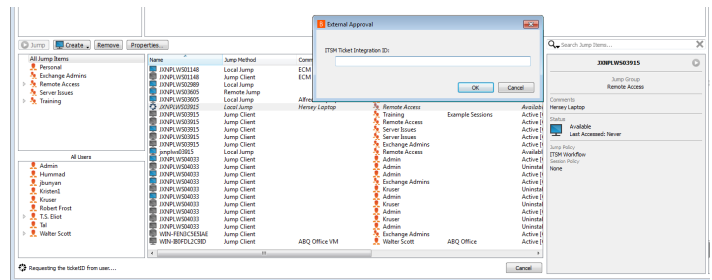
Jump Create Remove Properties...

All Jump Items
Personal
Exchange Admins
Remote Access
Server Issues
Training

All Users
Admin
Hummad
jbunyan
Kristen1
Kruser
Robert Frost
T.S. Eliot
Tal
Walter Scott

| Name | Jump Method | Comm | | | |
|---|---|---|---|---|---|
| JXNPLWS01148 | Local Jump | ECM | | | |
| JXNPLWS01148 | Local Jump | ECM | | | |
| JXNPLWS02989 | Local Jump | | | | |
| JXNPLWS03605 | Remote Jump | | | | |
| JXNPLWS03605 | Local Jump | Alfre | | | |
| JXNPLWS03915 | Local Jump | Hensey Laptop | Remote Access | | Availab |
| JXNPLWS03915 | Jump Client | | Training | Example Sessions | Active [ |
| JXNPLWS03915 | Jump Client | | Remote Access | | Active [ |
| JXNPLWS03915 | Jump Client | | Server Issues | | Active [ |
| JXNPLWS03915 | Jump Client | | Server Issues | | Active [ |
| JXNPLWS03915 | Jump Client | | Exchange Admins | | Active [ |
| jumplws03915 | Local Jump | | Remote Access | | Availab |
| JXNPLWS04033 | Jump Client | | Admin | | Active [ |
| JXNPLWS04033 | Jump Client | | Admin | | Uninsta |
| JXNPLWS04033 | Jump Client | | Admin | | Active [ |
| JXNPLWS04033 | Jump Client | | Exchange Admins | | Active [ |
| JXNPLWS04033 | Jump Client | | Kruser | | Uninsta |
| JXNPLWS04033 | Jump Client | | Admin | | Active [ |
| JXNPLWS04033 | Jump Client | | Kruser | | Active [ |
| JXNPLWS04033 | Jump Client | | Admin | | Active [ |
| JXNPLWS04033 | Jump Client | | Kruser | | Uninsta |
| JXNPLWS04033 | Jump Client | | Admin | | Uninsta |
| WIN-FENJCSESIAE | Jump Client | | Exchange Admins | | Active [ |
| WIN-I80FDL2C9ID | Jump Client | ABQ Office VM | Walter Scott | ABQ Office | Active [ |

Requesting the ticketID from user....
Cancel

External Approval
ITSM Ticket Integration ID:
OK Cancel

Search Jump Items...
JXNPLWS03915
Jump Group
Remote Access
Comments
Hensey Laptop
Status
Available
Last Accessed: Never
Jump Policy
ITSM Workflow
Session Policy
None